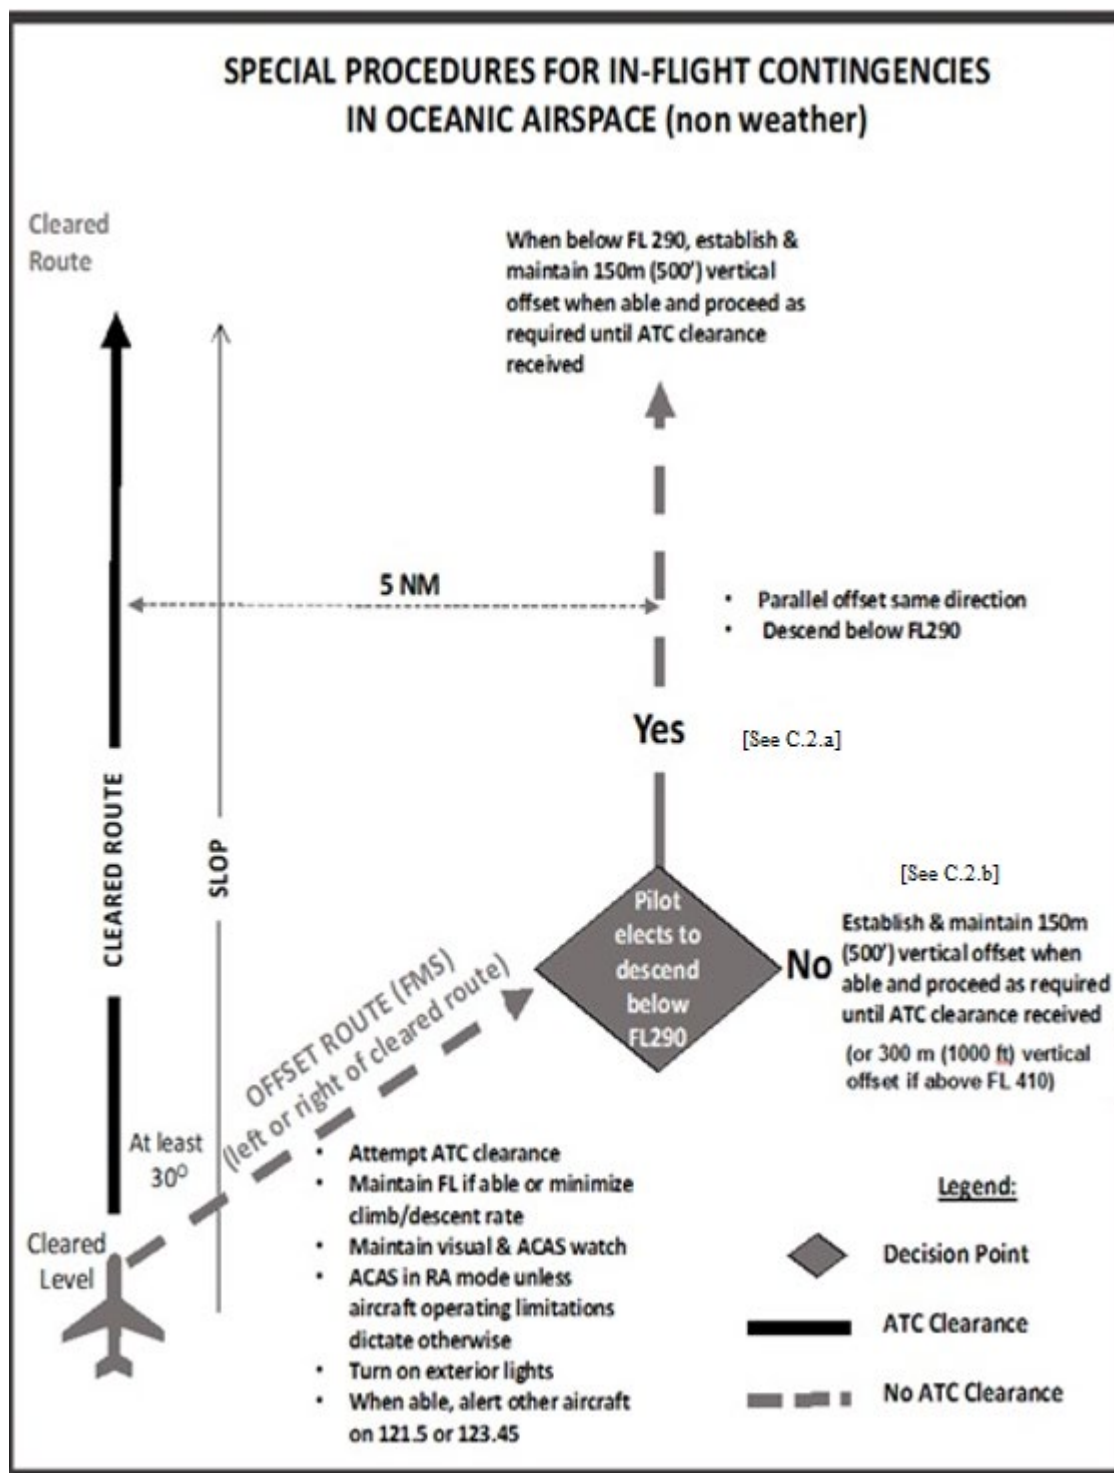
SPECIAL PROCEDURES FOR IN-FLIGHT CONTINGENCIES IN OCEANIC AIRSPACE (non weather)

Cleared Route

When below FL 290, establish & maintain 150m (500') vertical offset when able and proceed as required until ATC clearance received

5 NM

• Parallel offset same direction
• Descend below FL290

Yes

[See C.2.a]

CLEARED ROUTE

SLOP

[See C.2.b]

Pilot elects to descend below FL290

No

Establish & maintain 150m (500') vertical offset when able and proceed as required until ATC clearance received

(or 300 m (1000 ft) vertical offset if above FL 410)

OFFSET ROUTE (FMS) (left or right of cleared route)

At least $30^o$

Cleared Level

• Attempt ATC clearance
• Maintain FL if able or minimize climb/descent rate
• Maintain visual & ACAS watch
• ACAS in RA mode unless aircraft operating limitations dictate otherwise
• Turn on exterior lights
• When able, alert other aircraft on 121.5 or 123.45

Legend:

Decision Point

ATC Clearance

No ATC Clearance